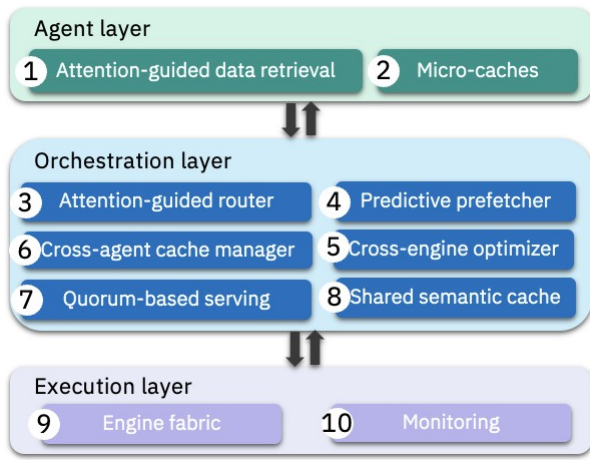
Agent layer

1 Attention-guided data retrieval

2 Micro-caches

Orchestration layer

3 Attention-guided router

4 Predictive prefetcher

6 Cross-agent cache manager

5 Cross-engine optimizer

7 Quorum-based serving

8 Shared semantic cache

Execution layer

9 Engine fabric

10 Monitoring